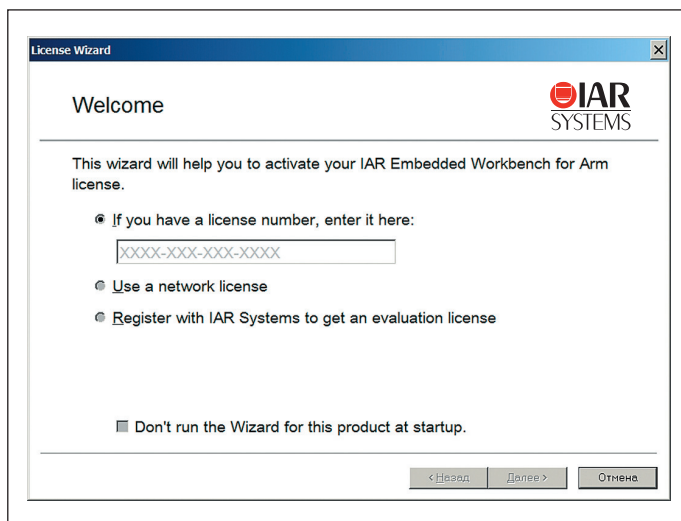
License Wizard

Welcome

IAR SYSTEMS

This wizard will help you to activate your IAR Embedded Workbench for Arm license.

If you have a license number, enter it here:

XXXX-XXX-XXX-XXXX

Use a network license

Register with IAR Systems to get an evaluation license

Don't run the Wizard for this product at startup.

< Назад

Далее >

Отмена